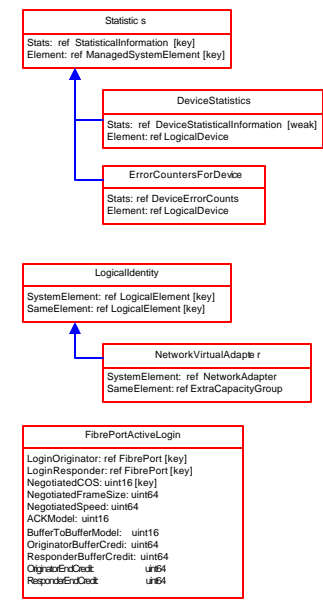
Statistic s

Stats: ref StatisticalInformation [key]
Element: ref ManagedSystemElement [key]

DeviceStatistics

Stats: ref DeviceStatisticalInformation [weak]
Element: ref LogicalDevice

ErrorCountersForDevice

Stats: ref DeviceErrorCounts
Element: ref LogicalDevice

LogicalIdentity

SystemElement: ref LogicalElement [key]
SameElement: ref LogicalElement [key]

NetworkVirtualAdapte r

SystemElement: ref NetworkAdapter
SameElement: ref ExtraCapacityGroup

FibrePortActiveLogin

LoginOriginator: ref FibrePort [key]
LoginResponder: ref FibrePort [key]
NegotiatedCOS: uint16 [key]
NegotiatedFrameSize: uint64
NegotiatedSpeed: uint64
ACKModel: uint16
BufferToBufferModel: uint16
OriginatorBufferCredi: uint64
ResponderBufferCredit: uint64
OriginatorEndCredit uint64
ResponderEndCredit uint64